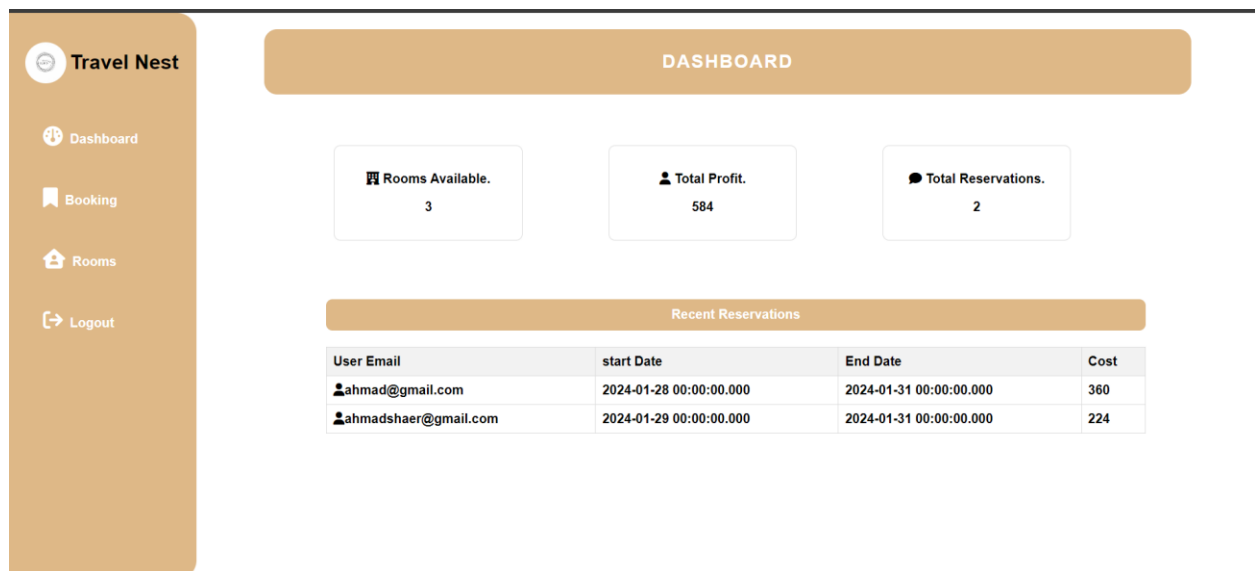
Travel Nest

Dashboard

Booking

Rooms

Logout

DASHBOARD

Rooms Available.
3

Total Profit.
584

Total Reservations.
2

Recent Reservations

| User Email | start Date | End Date | Cost |
|---|---|---|---|
| ahmad@gmail.com | 2024-01-28 00:00:00.000 | 2024-01-31 00:00:00.000 | 360 |
| ahmadshaer@gmail.com | 2024-01-29 00:00:00.000 | 2024-01-31 00:00:00.000 | 224 |